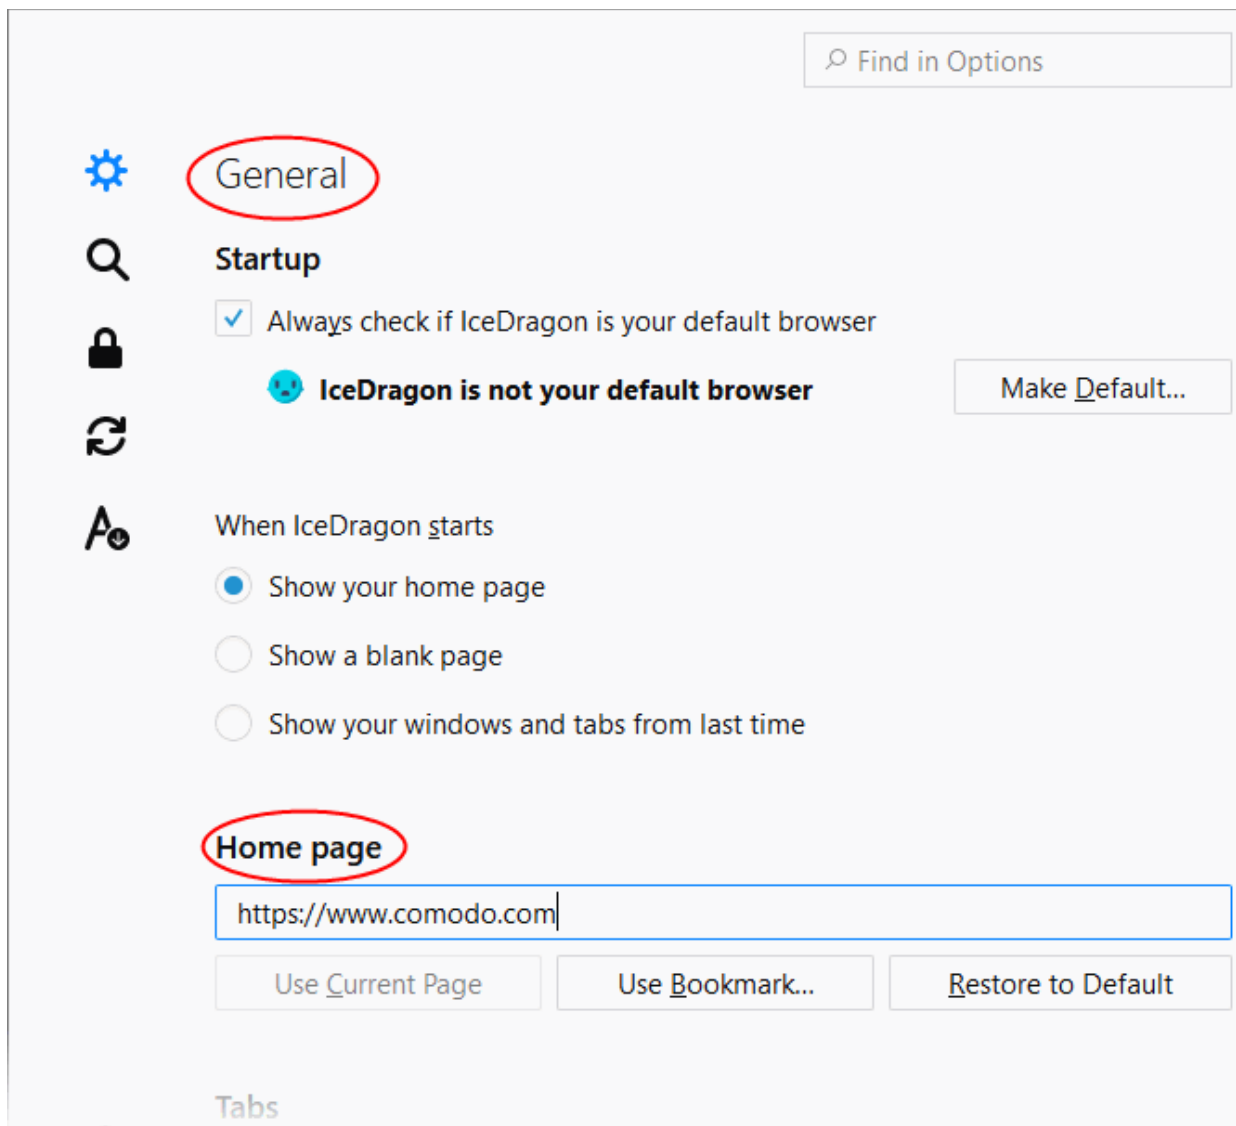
Find in Options

General

Startup

Always check if IceDragon is your default browser

IceDragon is not your default browser

Make Default...

When IceDragon starts

Show your home page

Show a blank page

Show your windows and tabs from last time

Home page

https://www.comodo.com

Use Current Page

Use Bookmark...

Restore to Default

Tabs